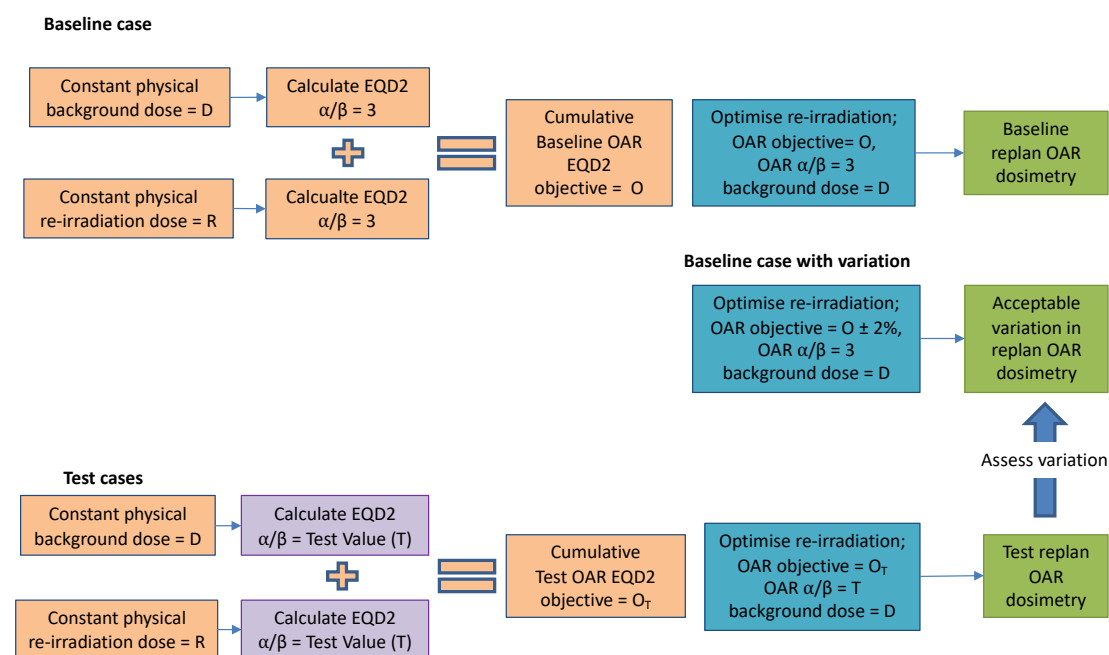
Baseline case

Constant physical background dose = D

Calculate EQD2 $\alpha/\beta = 3$

Constant physical re-irradiation dose = R

Calcualte EQD2 $\alpha/\beta = 3$

Cumulative Baseline OAR EQD2 objective = O

Optimise re-irradiation; OAR objective= O, OAR $\alpha/\beta = 3$ background dose = D

Baseline replan OAR dosimetry

Baseline case with variation

Optimise re-irradiation; OAR objective = O ± 2%, OAR $\alpha/\beta = 3$ background dose = D

Acceptable variation in replan OAR dosimetry

Assess variation

Test cases

Constant physical background dose = D

Calculate EQD2 $\alpha/\beta$ = Test Value (T)

Constant physical re-irradiation dose = R

Calculate EQD2 $\alpha/\beta$ = Test Value (T)

Cumulative Test OAR EQD2 objective = $O_T$

Optimise re-irradiation; OAR objective = $O_T$ OAR $\alpha/\beta$ = T background dose = D

Test replan OAR dosimetry